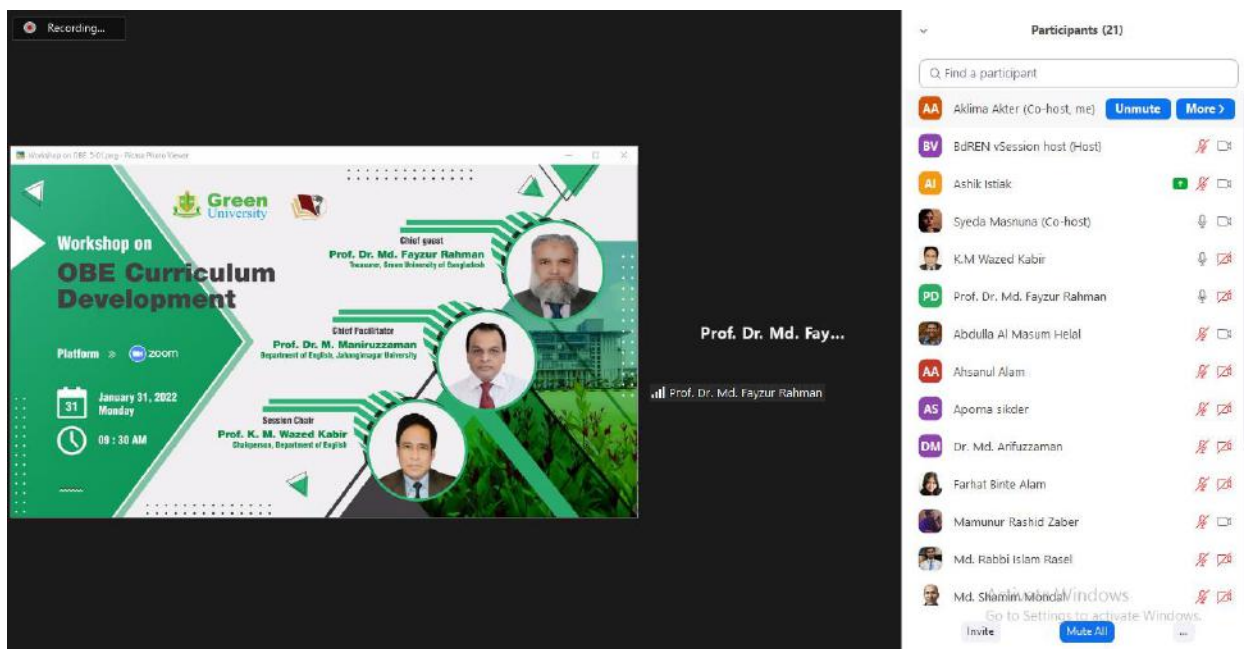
Recording...

Workshop on OBE 5-01.jpg - Picasa Photo Viewer

Green University

Workshop on
OBE Curriculum Development

Platform » zoom

31 January 31, 2022
Monday

09 : 30 AM

Chief guest
Prof. Dr. Md. Fayzur Rahman
Treasurer, Green University of Bangladesh

Chief Facilitator
Prof. Dr. M. Maniruzzaman
Department of English, Jahangirnagar University

Session Chair
Prof. K. M. Wazed Kabir
Chairperson, Department of English

Prof. Dr. Md. Fay...

Prof. Dr. Md. Fayzur Rahman

Participants (21)

Find a participant

AA Aklima Akter (Co-host, me) Unmute More >
BV BdREN vSession host (Host)
AI Ashik Istiak
Syeda Masnuna (Co-host)
K.M Wazed Kabir
PD Prof. Dr. Md. Fayzur Rahman
Abdulla Al Masum Helal
AA Ahsanul Alam
AS Aporna sikder
DM Dr. Md. Arifuzzaman
Farhat Binte Alam
Mamunur Rashid Zaber
Md. Rabbi Islam Rasel
Md. Shamim Mondal

Activate Windows
Go to Settings to activate Windows.

Invite Mute All ...